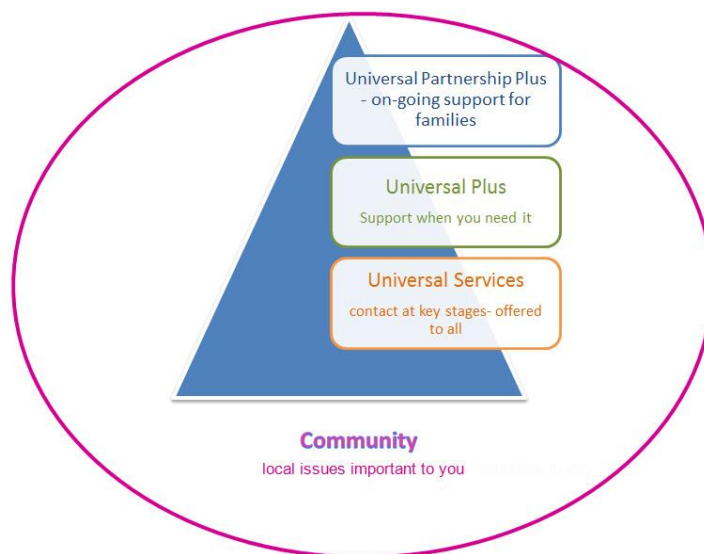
Universal Partnership Plus - on-going support for families

Universal Plus

Support when you need it

Universal Services

contact at key stages- offered to all

Community

local issues important to you